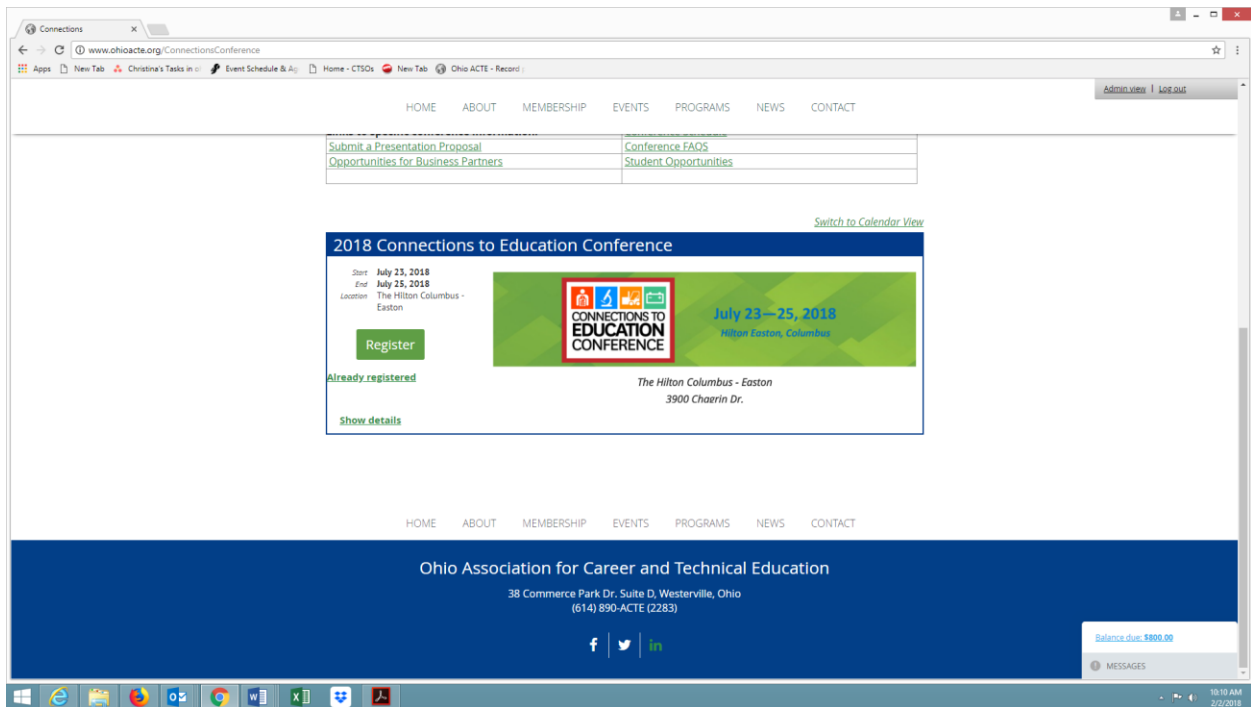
Connections ×

www.ohioacte.org/ConnectionsConference

Apps New Tab Christina's Tasks in o Event Schedule & Ag Home - CTSOs New Tab Ohio ACTE - Record

Admin view | Log out

HOME ABOUT MEMBERSHIP EVENTS PROGRAMS NEWS CONTACT

| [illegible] | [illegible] |
|---|---|
| Submit a Presentation Proposal | Conference FAQS |
| Opportunities for Business Partners | Student Opportunities |
| | |

Switch to Calendar View

2018 Connections to Education Conference

Start July 23, 2018
End July 25, 2018
Location The Hilton Columbus - Easton

Register

Already registered

CONNECTIONS TO EDUCATION CONFERENCE

July 23—25, 2018
Hilton Easton, Columbus

The Hilton Columbus - Easton
3900 Chagrin Dr.

Show details

HOME ABOUT MEMBERSHIP EVENTS PROGRAMS NEWS CONTACT

Ohio Association for Career and Technical Education

38 Commerce Park Dr. Suite D, Westerville, Ohio
(614) 890-ACTE (2283)

Balance due: $800.00

MESSAGES

10:10 AM
2/2/2018